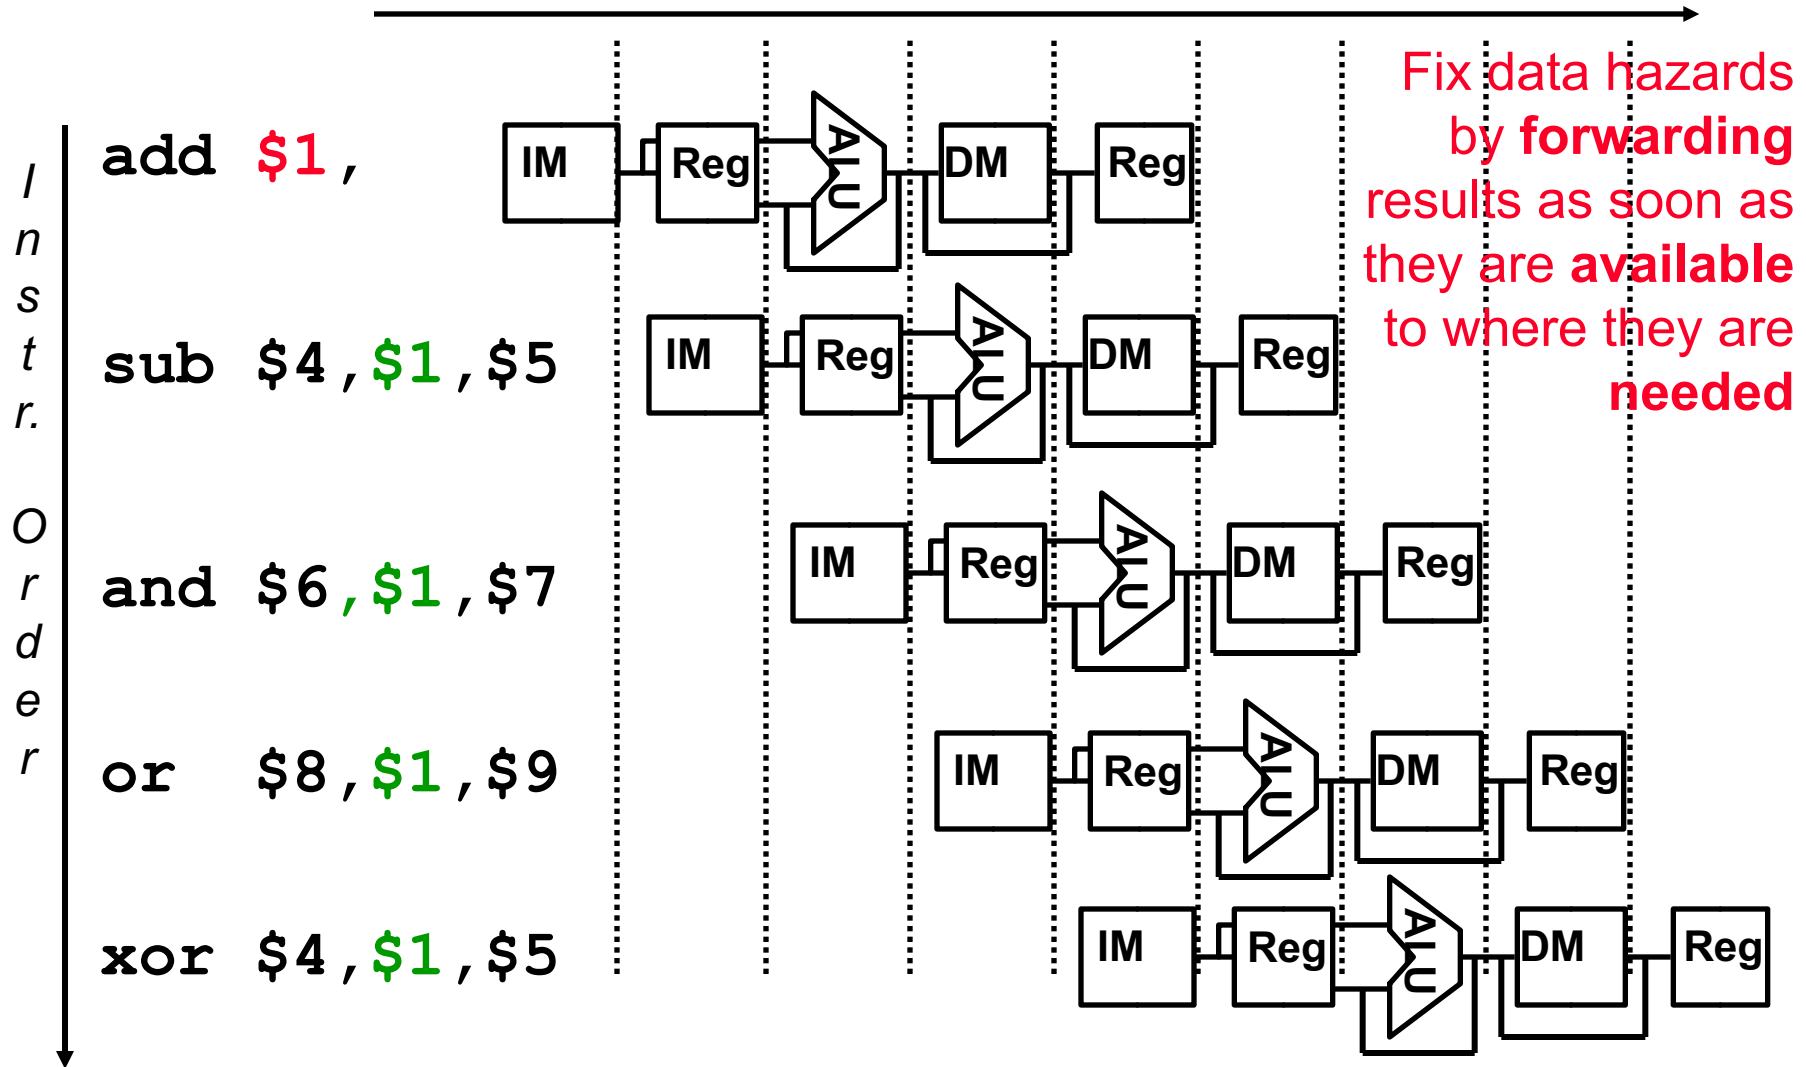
Fix data hazards by **forwarding** results as soon as they are **available** to where they are **needed**

I n s t r. O r d e r

add $1,
IM Reg ALU DM Reg

sub $4,$1,$5
IM Reg ALU DM Reg

and $6,$1,$7
IM Reg ALU DM Reg

or $8,$1,$9
IM Reg ALU DM Reg

xor $4,$1,$5
IM Reg ALU DM Reg